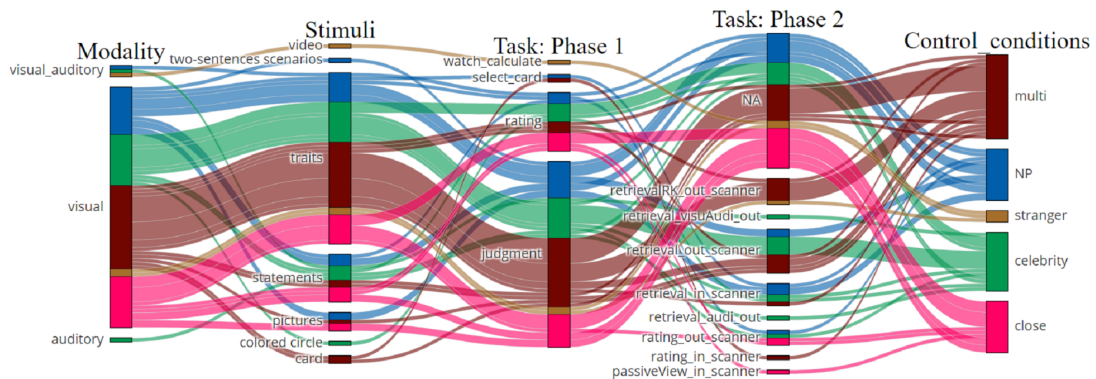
Modality
visual_auditory
visual
auditory

Stimuli
video
two-sentences scenarios
traits
statements
pictures
colored circle
card

Task: Phase 1
watch_calculate
select_card
rating
judgment

Task: Phase 2
NA
retrievalRK_out_scanner
retrieval_visuAudi_out
retrieval_out_scanner
retrieval_in_scanner
retrieval_audi_out
rating_out_scanner
rating_in_scanner
passiveView_in_scanner

Control_conditions
multi
NP
stranger
celebrity
close